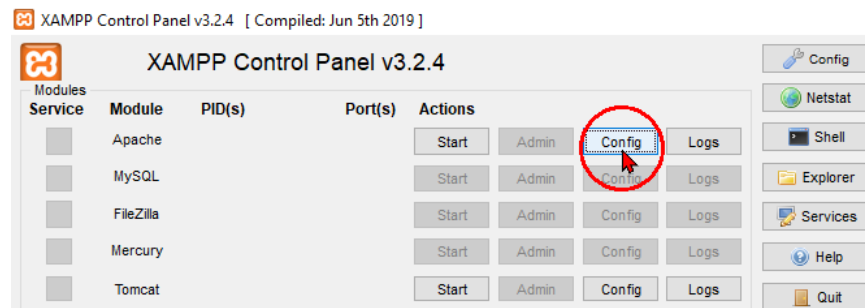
XAMPP Control Panel v3.2.4 [ Compiled: Jun 5th 2019 ]

XAMPP Control Panel v3.2.4

Modules

| Service | Module | PID(s) | Port(s) | Actions | | | |
|---|---|---|---|---|---|---|---|
| | Apache | | | Start | Admin | Config | Logs |
| | MySQL | | | Start | Admin | Config | Logs |
| | FileZilla | | | Start | Admin | Config | Logs |
| | Mercury | | | Start | Admin | Config | Logs |
| | Tomcat | | | Start | Admin | Config | Logs |

Config
Netstat
Shell
Explorer
Services
Help
Quit